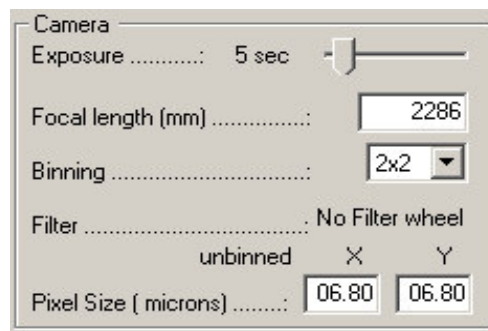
Camera
Exposure ...........: 5 sec

Focal length (mm) ...............: 2286

Binning ...............................: 2x2

Filter ..................................: No Filter wheel

unbinned X Y

Pixel Size ( microns) ........: 06.80 06.80